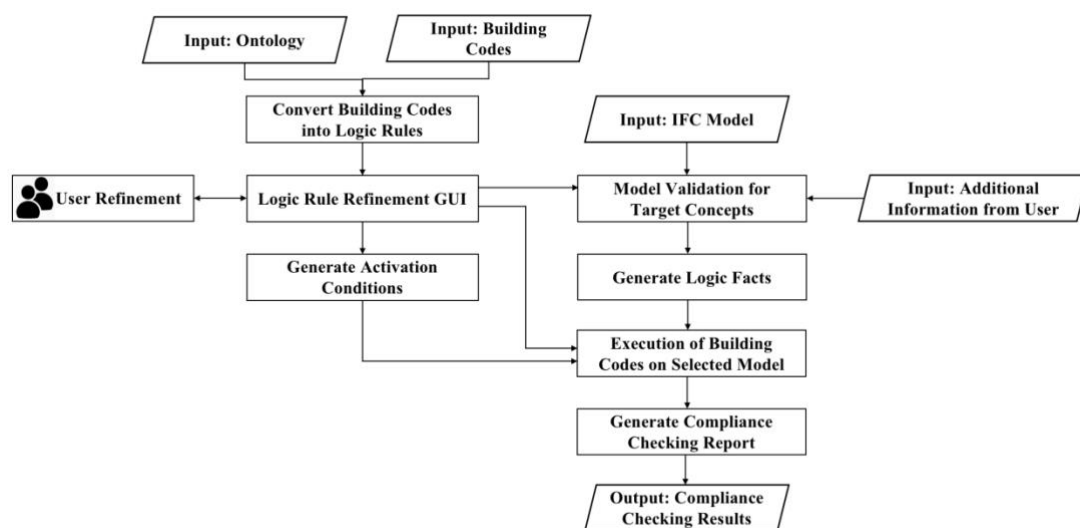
Input: Ontology

Input: Building Codes

Convert Building Codes into Logic Rules

Input: IFC Model

User Refinement

Logic Rule Refinement GUI

Model Validation for Target Concepts

Input: Additional Information from User

Generate Activation Conditions

Generate Logic Facts

Execution of Building Codes on Selected Model

Generate Compliance Checking Report

Output: Compliance Checking Results